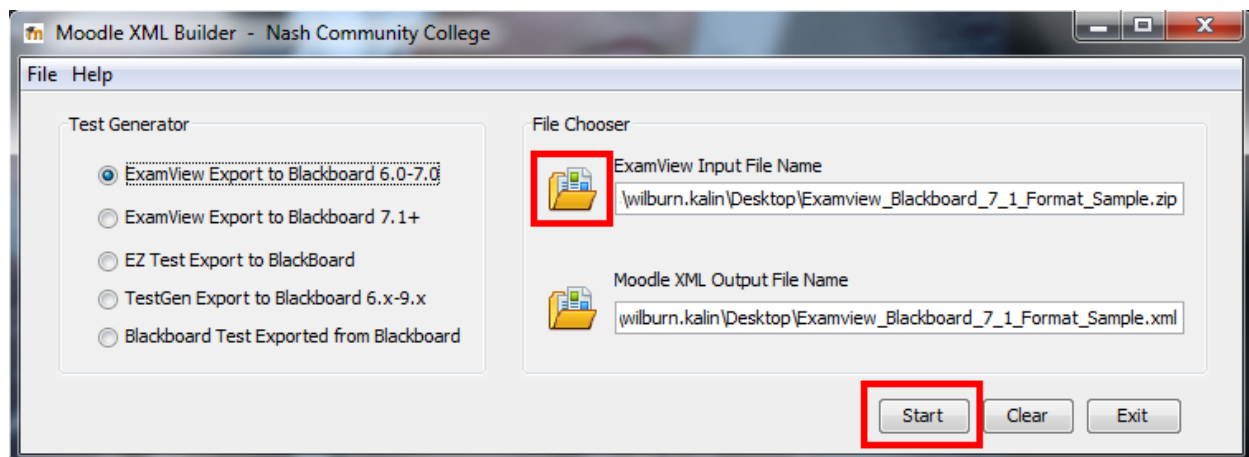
Moodle XML Builder - Nash Community College

File Help

Test Generator

ExamView Export to Blackboard 6.0-7.0

ExamView Export to Blackboard 7.1+

EZ Test Export to BlackBoard

TestGen Export to Blackboard 6.x-9.x

Blackboard Test Exported from Blackboard

File Chooser

ExamView Input File Name

\wilburn.kalin\Desktop\Examview_Blackboard_7_1_Format_Sample.zip

Moodle XML Output File Name

wilburn.kalin\Desktop\Examview_Blackboard_7_1_Format_Sample.xml

Start Clear Exit